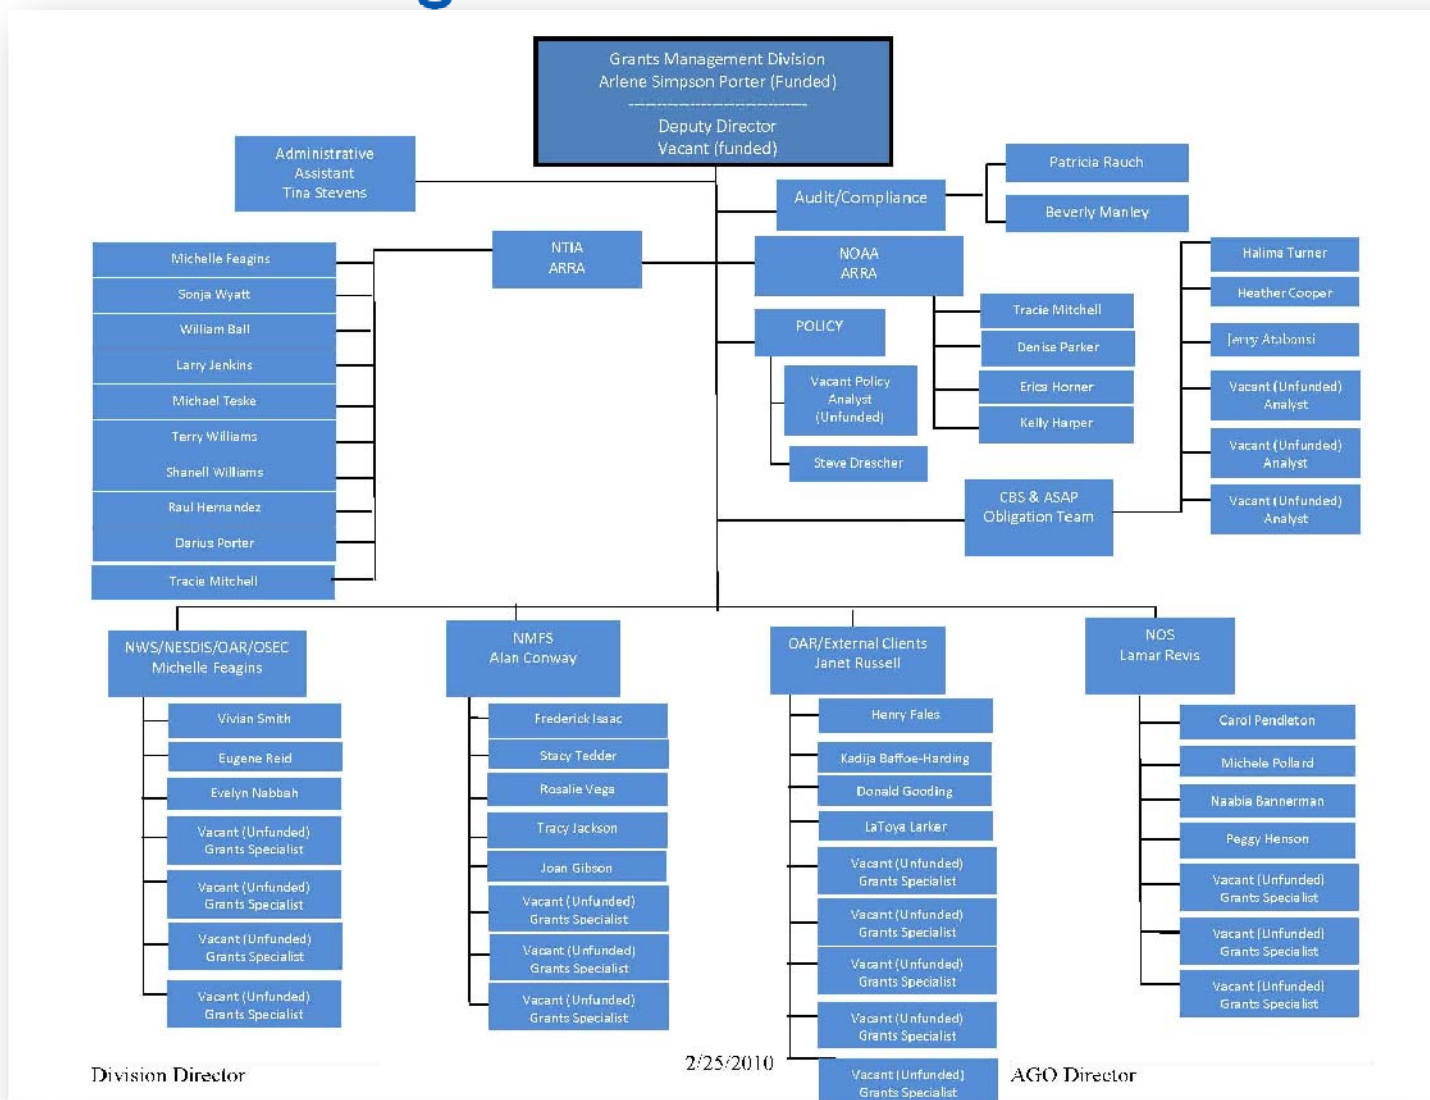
Grants Management Division
Arlene Simpson Porter (Funded)
------------------------------
Deputy Director
Vacant (funded)

Administrative Assistant
Tina Stevens

Audit/Compliance

Patricia Rauch

Beverly Manley

NTIA
ARRA

Michelle Feagins
Sonja Wyatt
William Ball
Larry Jenkins
Michael Teske
Terry Williams
Shanell Williams
Raul Hernandez
Darius Porter
Tracie Mitchell

NOAA
ARRA

Tracie Mitchell
Denise Parker
Erica Horner
Kelly Harper

POLICY

Vacant Policy Analyst (Unfunded)

Steve Drescher

Halima Turner
Heather Cooper
Jerry Atabansi
Vacant (Unfunded) Analyst
Vacant (Unfunded) Analyst
Vacant (Unfunded) Analyst

CBS & ASAP Obligation Team

NWS/NESDIS/OAR/OSEC
Michelle Feagins

Vivian Smith
Eugene Reid
Evelyn Nabbah
Vacant (Unfunded) Grants Specialist
Vacant (Unfunded) Grants Specialist
Vacant (Unfunded) Grants Specialist
Vacant (Unfunded) Grants Specialist

NMFS
Alan Conway

Frederick Isaac
Stacy Tedder
Rosalie Vega
Tracy Jackson
Joan Gibson
Vacant (Unfunded) Grants Specialist
Vacant (Unfunded) Grants Specialist
Vacant (Unfunded) Grants Specialist

OAR/External Clients
Janet Russell

Henry Fales
Kadija Baffoe-Harding
Donald Gooding
LaToya Larker
Vacant (Unfunded) Grants Specialist
Vacant (Unfunded) Grants Specialist
Vacant (Unfunded) Grants Specialist
Vacant (Unfunded) Grants Specialist
Vacant (Unfunded) Grants Specialist

NOS
Lamar Revis

Carol Pendleton
Michele Pollard
Naabia Bannerman
Peggy Henson
Vacant (Unfunded) Grants Specialist
Vacant (Unfunded) Grants Specialist
Vacant (Unfunded) Grants Specialist

Division Director
2/25/2010
AGO Director